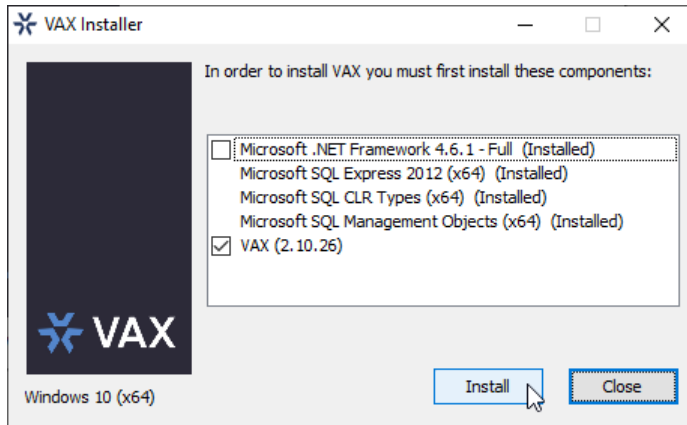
VAX Installer

In order to install VAX you must first install these components:

Microsoft .NET Framework 4.6.1 - Full (Installed)
Microsoft SQL Express 2012 (x64) (Installed)
Microsoft SQL CLR Types (x64) (Installed)
Microsoft SQL Management Objects (x64) (Installed)
VAX (2.10.26)

VAX

Windows 10 (x64)

Install

Close